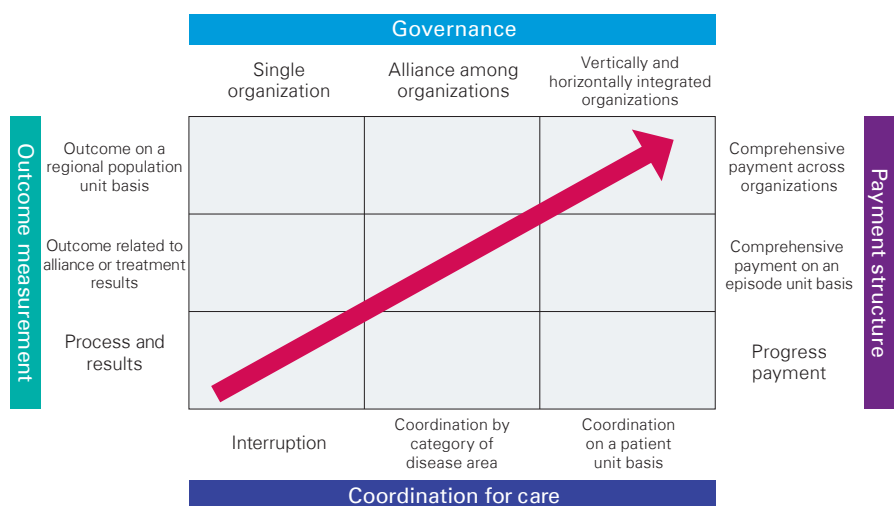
Governance

Single organization

Alliance among organizations

Vertically and horizontally integrated organizations

Outcome measurement

Outcome on a regional population unit basis

Outcome related to alliance or treatment results

Process and results

Payment structure

Comprehensive payment across organizations

Comprehensive payment on an episode unit basis

Progress payment

Interruption

Coordination by category of disease area

Coordination on a patient unit basis

Coordination for care